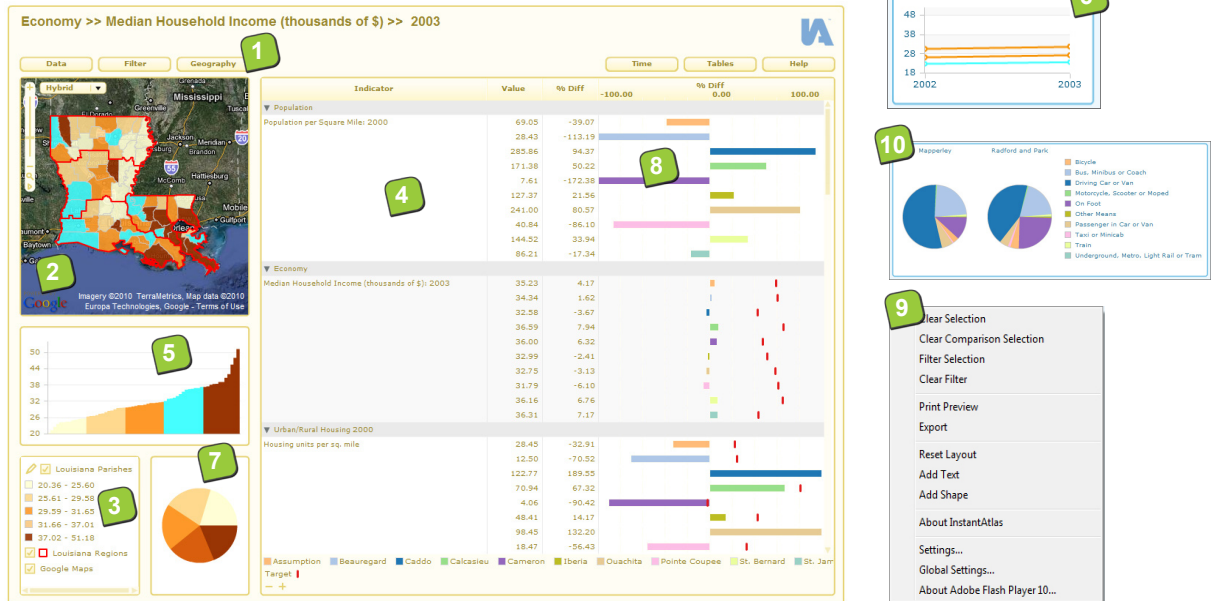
Economy >> Median Household Income (thousands of $) >> 2003

Data Filter Geography 1 Time Tables Help

Hybrid
Mississippi
Greenville
Jackson
Meridian
Vicksburg
McComb
Hattiesburg
Baytown
Gulfport
Orleans
Imagery ©2010 TerraMetrics, Map data ©2010 Europa Technologies, Google - Terms of Use
Google
2

| Indicator | Value | % Diff | % Diff -100.00 0.00 100.00 |
|---|---|---|---|
| ▼ Population | | | |
| Population per Square Mile: 2000 | 69.05 | -39.07 | |
| | 28.43 | -113.19 | |
| | 285.86 | 94.37 | |
| | 171.38 | 50.22 | |
| | 7.61 | -172.38 | |
| | 127.37 | 21.56 | |
| | 241.00 | 80.57 | |
| | 40.84 | -86.10 | |
| | 144.52 | 33.94 | |
| | 86.21 | -17.34 | |
| ▼ Economy | | | |
| Median Household Income (thousands of $): 2003 | 35.23 | 4.17 | |
| | 34.34 | 1.62 | |
| | 32.58 | -3.67 | |
| | 36.59 | 7.94 | |
| | 36.00 | 6.32 | |
| | 32.99 | -2.41 | |
| | 32.75 | -3.13 | |
| | 31.79 | -6.10 | |
| | 36.16 | 6.76 | |
| | 36.31 | 7.17 | |
| ▼ Urban/Rural Housing 2000 | | | |
| Housing units per sq. mile | 28.45 | -32.91 | |
| | 12.50 | -70.52 | |
| | 122.77 | 189.55 | |
| | 70.94 | 67.32 | |
| | 4.06 | -90.42 | |
| | 48.41 | 14.17 | |
| | 98.45 | 132.20 | |
| | 18.47 | -56.43 | |

4
8

Assumption Beauregard Caddo Calcasieu Cameron Iberia Ouachita Pointe Coupee St. Bernard St. Jam
Target
− +

50
44
38
32
26
20
5

Louisiana Parishes
20.36 - 25.60
25.61 - 29.58
29.59 - 31.65
31.66 - 37.01
37.02 - 51.18
Louisiana Regions
Google Maps
3

7

48
38
28
18
2002 2003

10
Mapperley Radford and Park
Bicycle
Bus, Minibus or Coach
Driving Car or Van
Motorcycle, Scooter or Moped
On Foot
Other Means
Passenger in Car or Van
Taxi or Minicab
Train
Underground, Metro, Light Rail or Tram

9
Clear Selection
Clear Comparison Selection
Filter Selection
Clear Filter
Print Preview
Export
Reset Layout
Add Text
Add Shape
About InstantAtlas
Settings...
Global Settings...
About Adobe Flash Player 10...